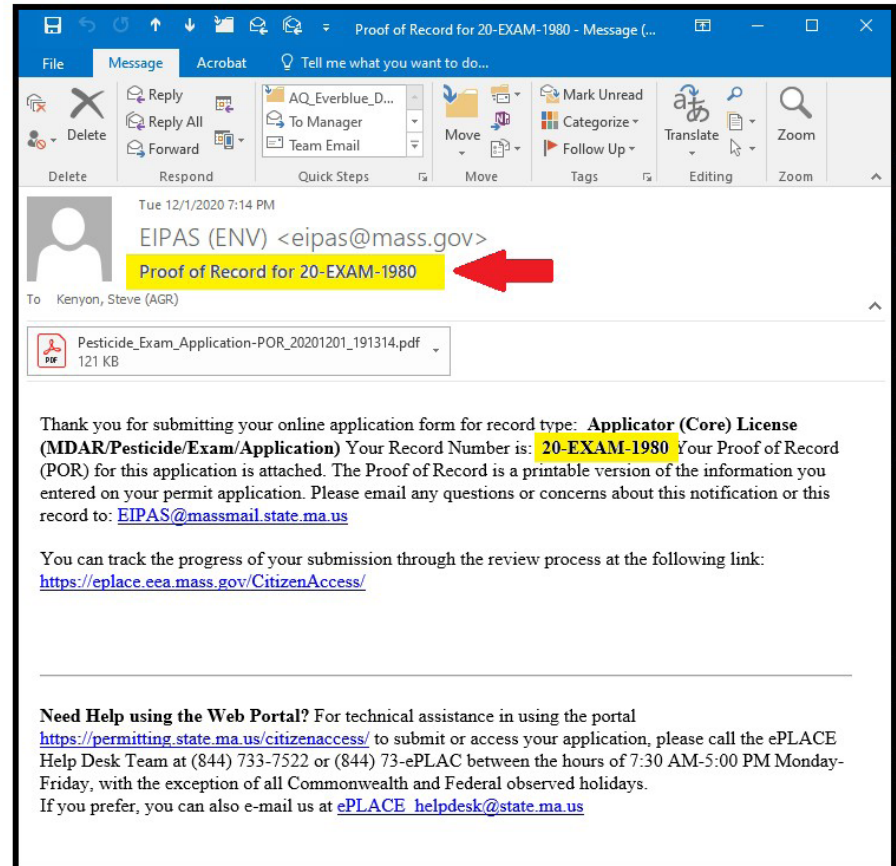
Proof of Record for 20-EXAM-1980 - Message (...

File Message Acrobat Tell me what you want to do...

Delete Reply Reply All Forward AQ_Everblue_D... To Manager Team Email Move Mark Unread Categorize Follow Up Translate Zoom

Delete Respond Quick Steps Move Tags Editing Zoom

Tue 12/1/2020 7:14 PM

EIPAS (ENV) <eipas@mass.gov>

Proof of Record for 20-EXAM-1980

To Kenyon, Steve (AGR)

Pesticide_Exam_Application-POR_20201201_191314.pdf
121 KB

Thank you for submitting your online application form for record type: **Applicator (Core) License (MDAR/Pesticide/Exam/Application)** Your Record Number is: **20-EXAM-1980** Your Proof of Record (POR) for this application is attached. The Proof of Record is a printable version of the information you entered on your permit application. Please email any questions or concerns about this notification or this record to: EIPAS@massmail.state.ma.us

You can track the progress of your submission through the review process at the following link: https://eplace.eea.mass.gov/CitizenAccess/

**Need Help using the Web Portal?** For technical assistance in using the portal https://permitting.state.ma.us/citizenaccess/ to submit or access your application, please call the ePLACE Help Desk Team at (844) 733-7522 or (844) 73-ePLAC between the hours of 7:30 AM-5:00 PM Monday-Friday, with the exception of all Commonwealth and Federal observed holidays.
If you prefer, you can also e-mail us at ePLACE_helpdesk@state.ma.us